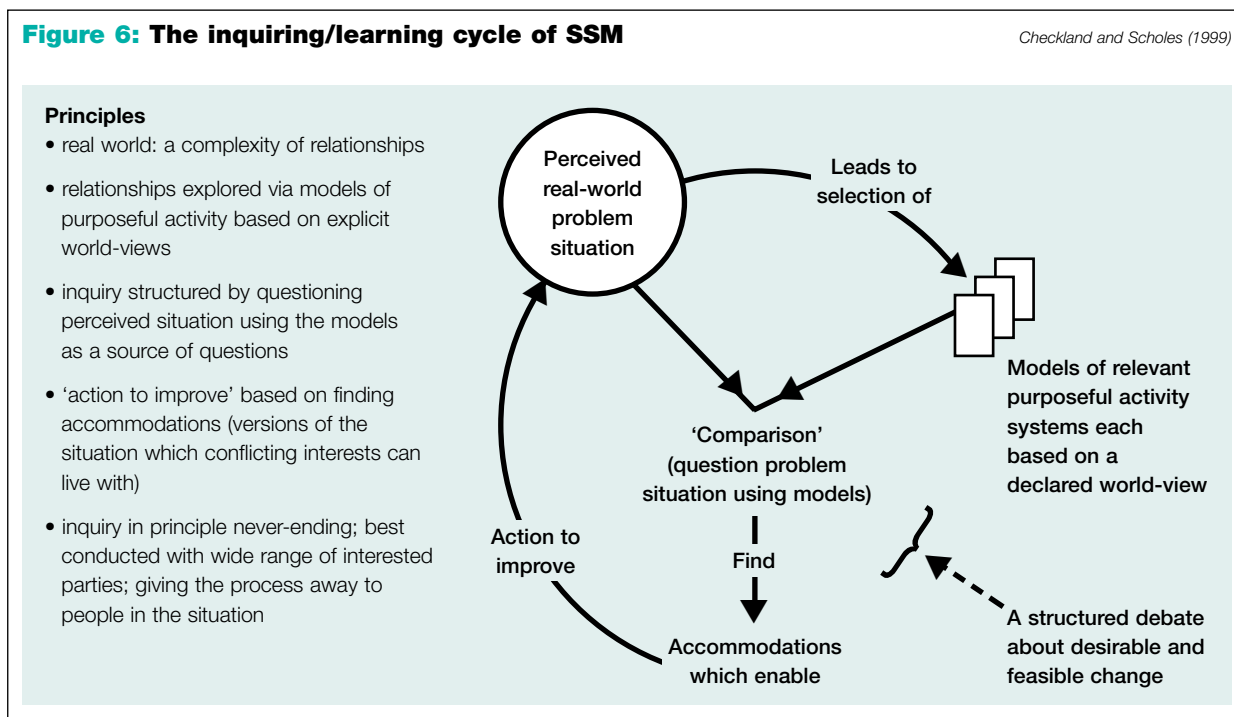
**Figure 6: The inquiring/learning cycle of SSM**

Checkland and Scholes (1999)

**Principles**

• real world: a complexity of relationships

• relationships explored via models of purposeful activity based on explicit world-views

• inquiry structured by questioning perceived situation using the models as a source of questions

• 'action to improve' based on finding accommodations (versions of the situation which conflicting interests can live with)

• inquiry in principle never-ending; best conducted with wide range of interested parties; giving the process away to people in the situation

Perceived real-world problem situation

Leads to selection of

Models of relevant purposeful activity systems each based on a declared world-view

'Comparison' (question problem situation using models)

Find

Accommodations which enable

Action to improve

A structured debate about desirable and feasible change